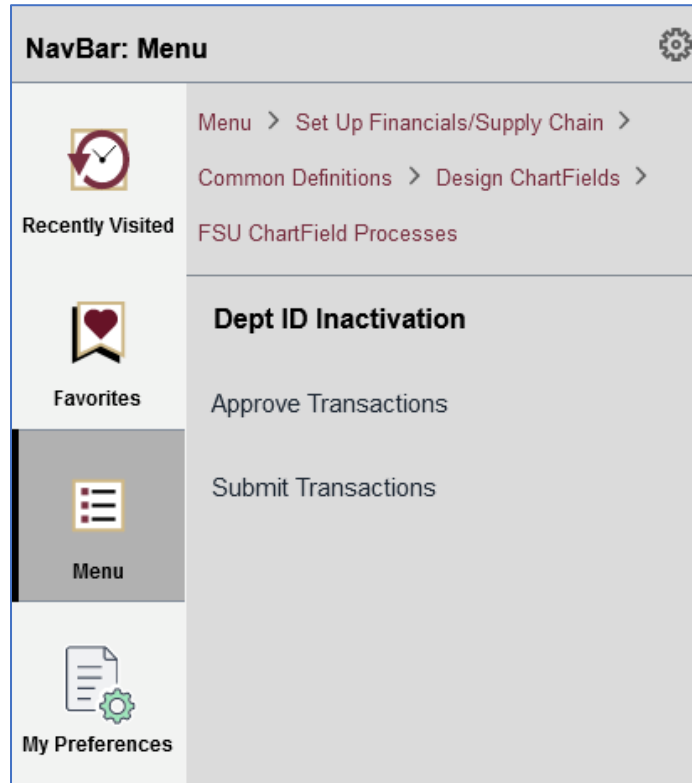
NavBar: Menu

Recently Visited

Favorites

Menu

My Preferences

Menu > Set Up Financials/Supply Chain > Common Definitions > Design ChartFields > FSU ChartField Processes

Dept ID Inactivation

Approve Transactions

Submit Transactions